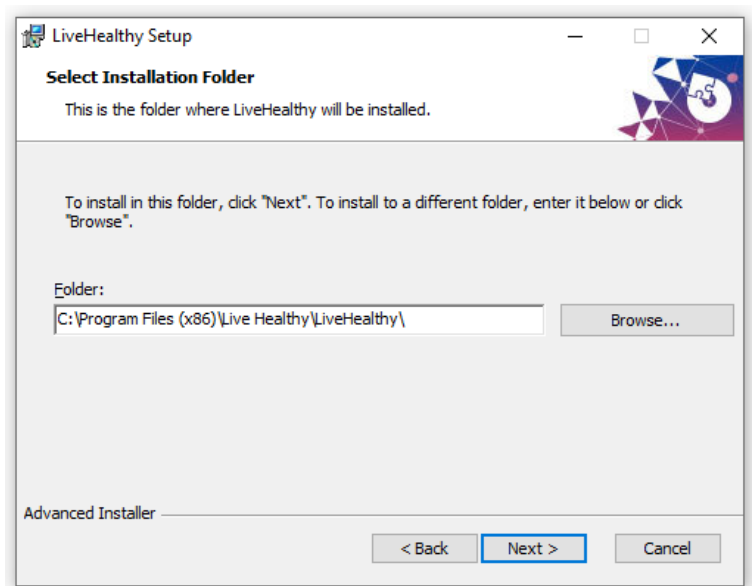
LiveHealthy Setup

Select Installation Folder

This is the folder where LiveHealthy will be installed.

To install in this folder, click "Next". To install to a different folder, enter it below or click "Browse".

Folder:

C:\Program Files (x86)\Live Healthy\LiveHealthy\

Browse...

Advanced Installer

< Back

Next >

Cancel